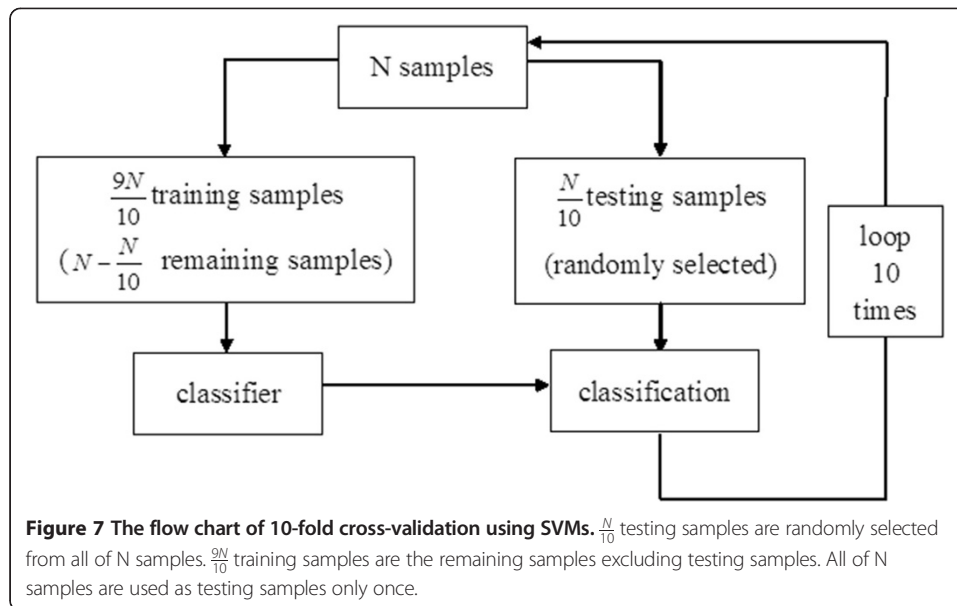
N samples

$\frac{9N}{10}$ training samples

$(N-\frac{N}{10}$ remaining samples)

$\frac{N}{10}$ testing samples

(randomly selected)

loop 10 times

classifier

classification

**Figure 7 The flow chart of 10-fold cross-validation using SVMs.** $\frac{N}{10}$ testing samples are randomly selected from all of N samples. $\frac{9N}{10}$ training samples are the remaining samples excluding testing samples. All of N samples are used as testing samples only once.